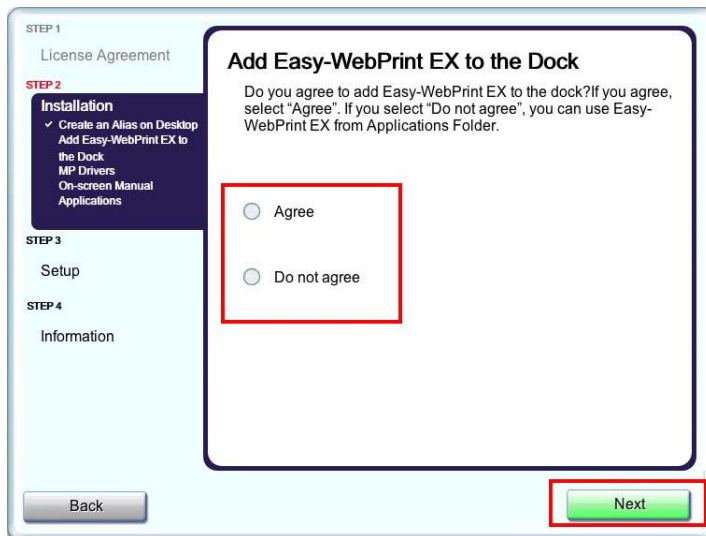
STEP 1
License Agreement
STEP 2
Installation
✓ Create an Alias on Desktop
Add Easy-WebPrint EX to the Dock
MP Drivers
On-screen Manual
Applications
STEP 3
Setup
STEP 4
Information

Add Easy-WebPrint EX to the Dock

Do you agree to add Easy-WebPrint EX to the dock?If you agree, select "Agree". If you select "Do not agree", you can use Easy-WebPrint EX from Applications Folder.

Agree

Do not agree

Back

Next